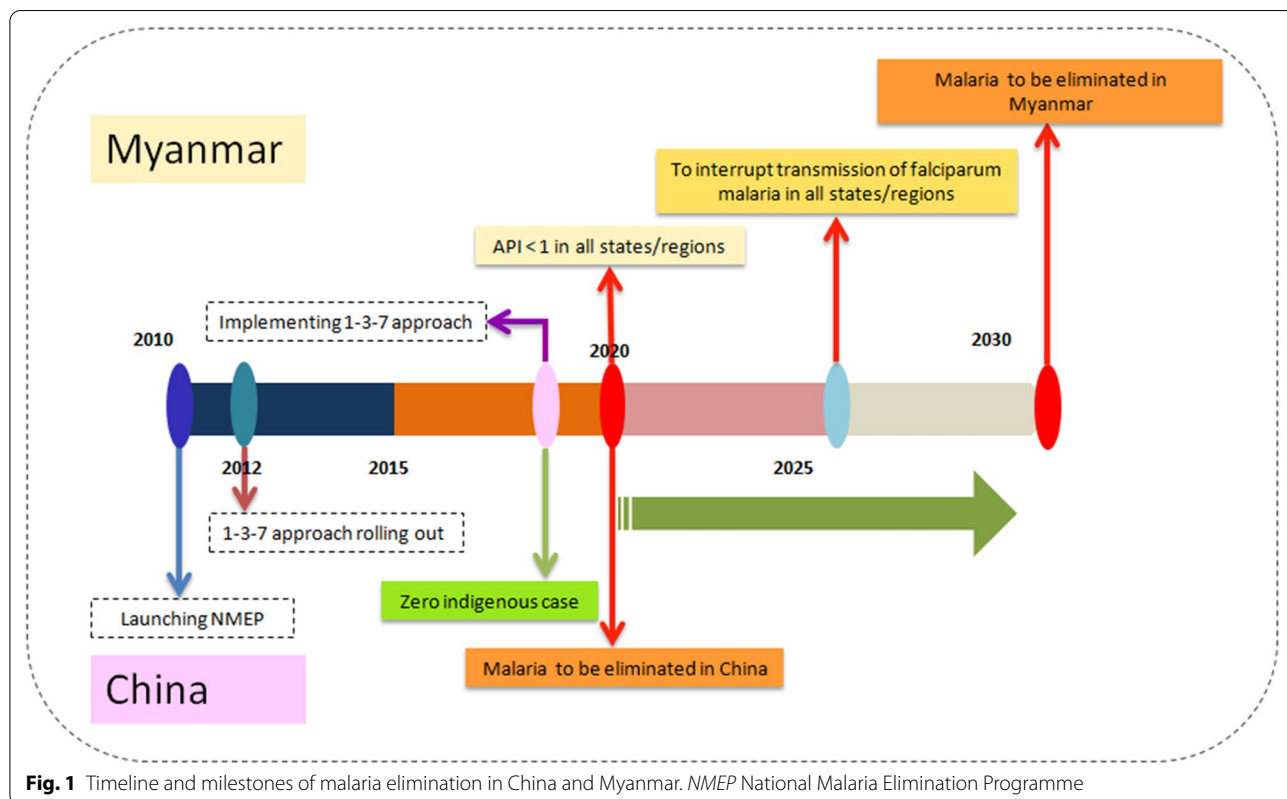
Malaria to be eliminated in Myanmar

Myanmar

To interrupt transmission of falciparum malaria in all states/regions

API < 1 in all states/regions

Implementing 1-3-7 approach

2010

2020

2030

2012

2015

2025

1-3-7 approach rolling out

Zero indigenous case

Launching NMEP

China

Malaria to be eliminated in China

**Fig. 1** Timeline and milestones of malaria elimination in China and Myanmar. *NMEP* National Malaria Elimination Programme